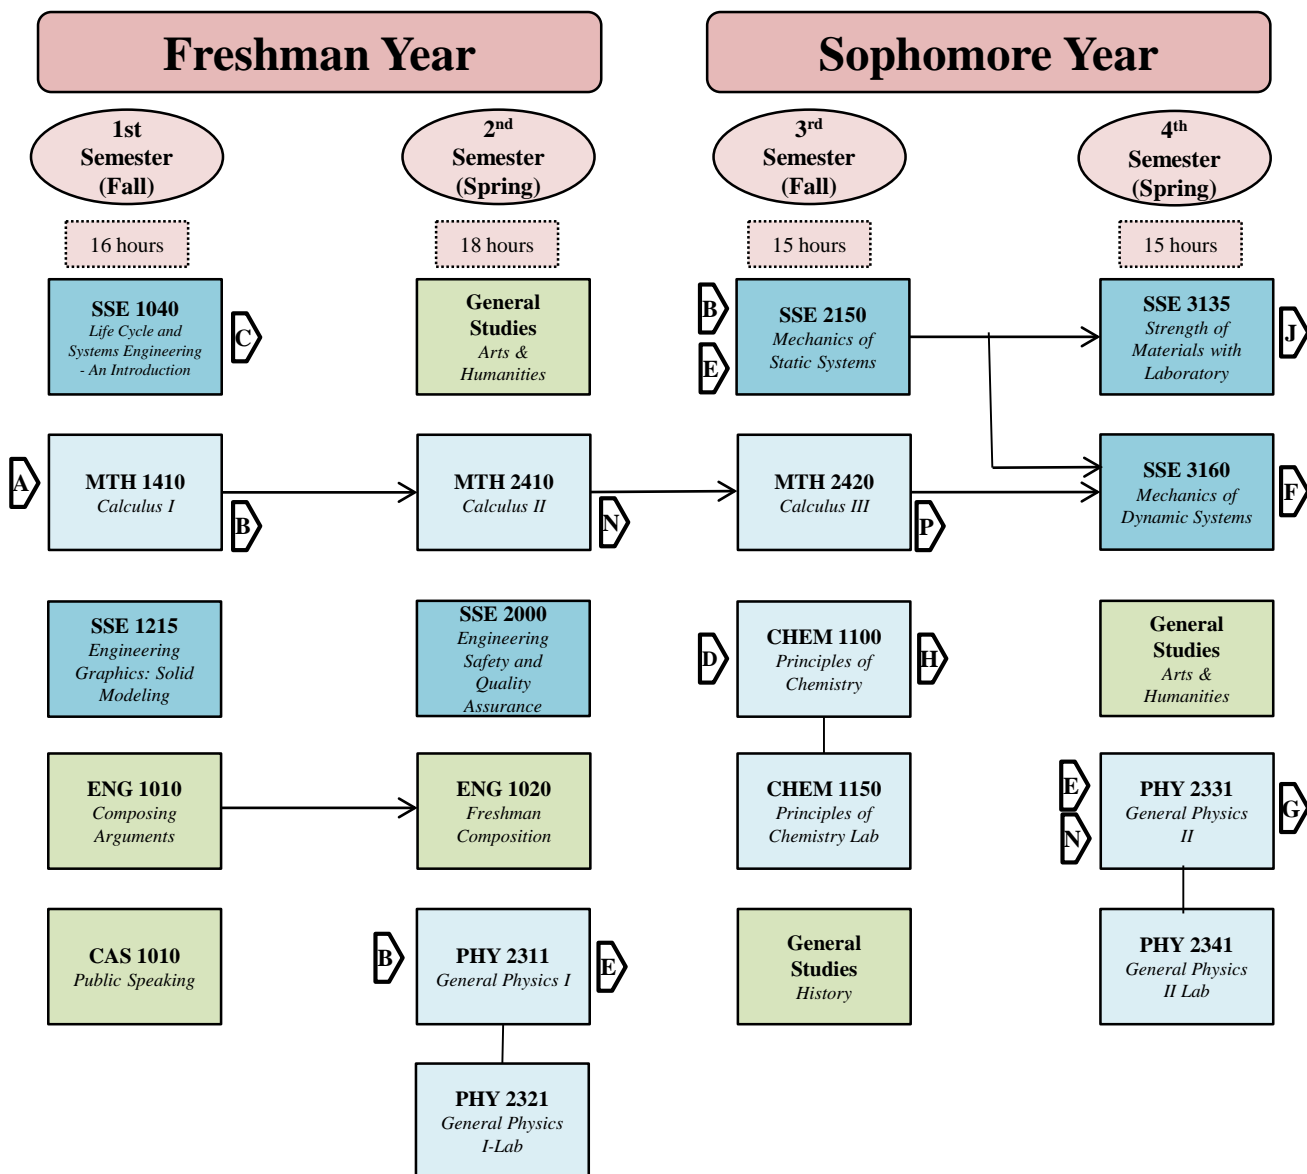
Freshman Year

Sophomore Year

1st Semester (Fall)

16 hours

SSE 1040
Life Cycle and Systems Engineering - An Introduction

C

A

MTH 1410
Calculus I

B

SSE 1215
Engineering Graphics: Solid Modeling

ENG 1010
Composing Arguments

CAS 1010
Public Speaking

2nd Semester (Spring)

18 hours

General Studies
Arts & Humanities

MTH 2410
Calculus II

N

SSE 2000
Engineering Safety and Quality Assurance

ENG 1020
Freshman Composition

B

PHY 2311
General Physics I

E

PHY 2321
General Physics I-Lab

3rd Semester (Fall)

15 hours

B

E

SSE 2150
Mechanics of Static Systems

MTH 2420
Calculus III

P

D

CHEM 1100
Principles of Chemistry

H

CHEM 1150
Principles of Chemistry Lab

General Studies
History

4th Semester (Spring)

15 hours

SSE 3135
Strength of Materials with Laboratory

J

SSE 3160
Mechanics of Dynamic Systems

F

General Studies
Arts & Humanities

E

N

PHY 2331
General Physics II

G

PHY 2341
General Physics II Lab